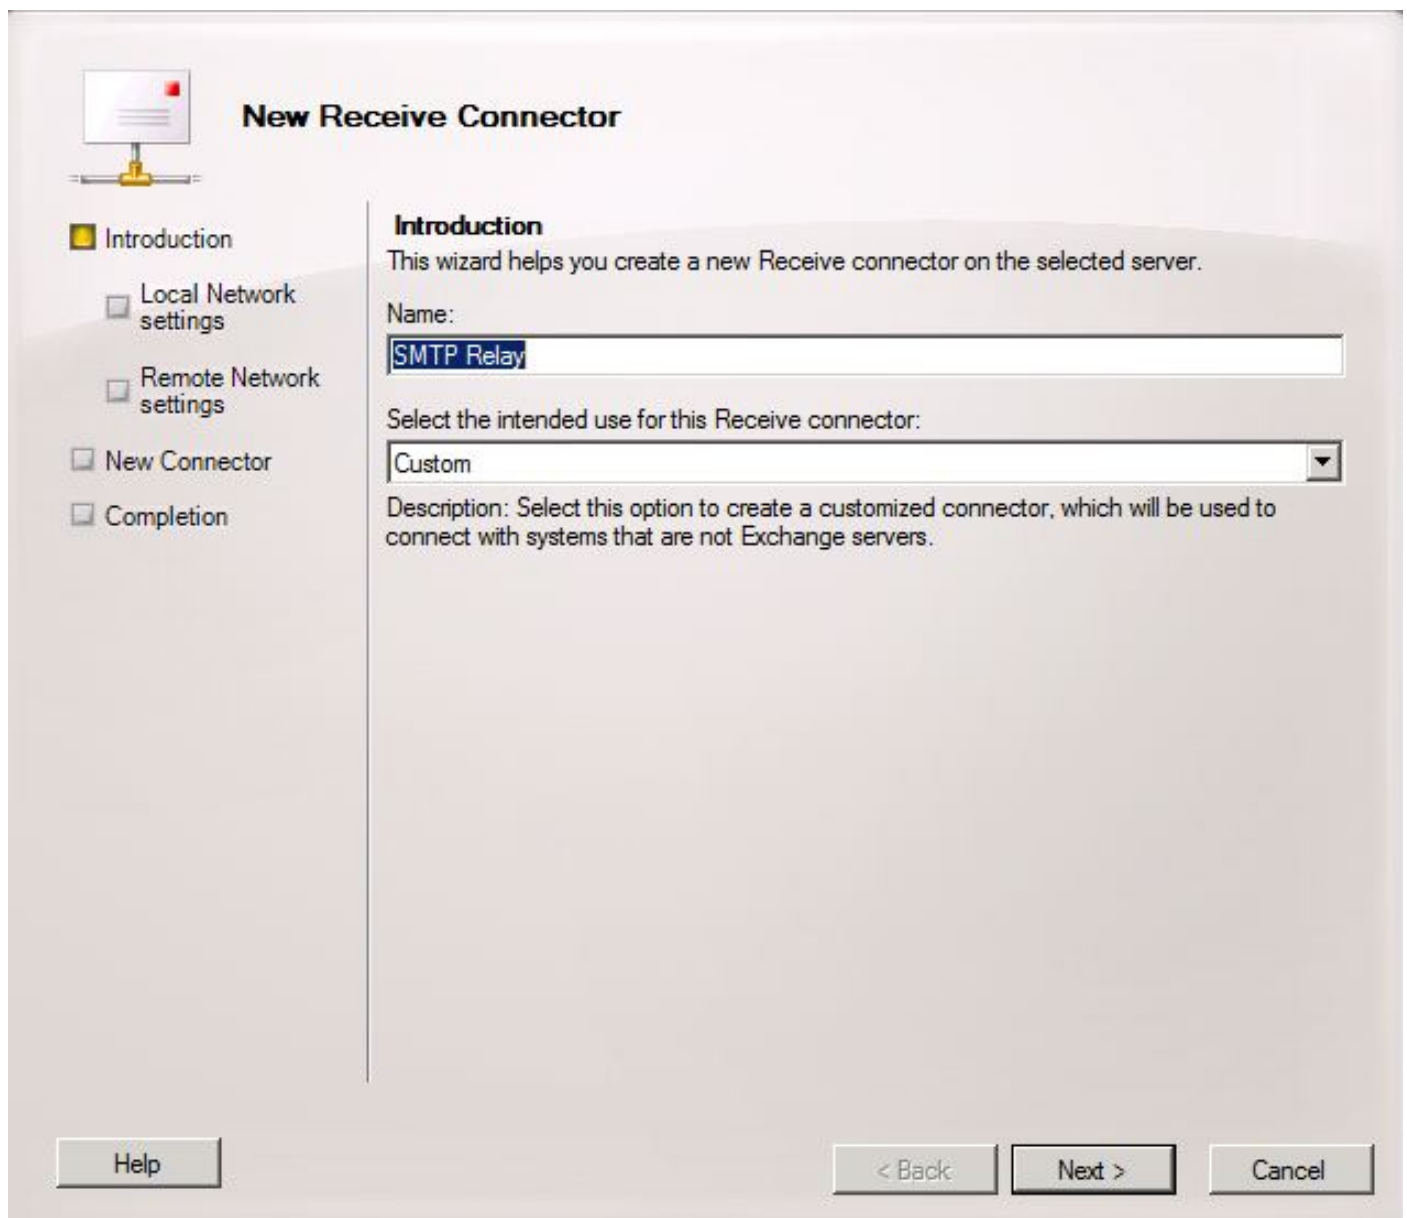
New Receive Connector

Introduction

Local Network settings

Remote Network settings

New Connector

Completion

Introduction
This wizard helps you create a new Receive connector on the selected server.

Name:

SMTP Relay

Select the intended use for this Receive connector:

Custom

Description: Select this option to create a customized connector, which will be used to connect with systems that are not Exchange servers.

Help

< Back

Next >

Cancel